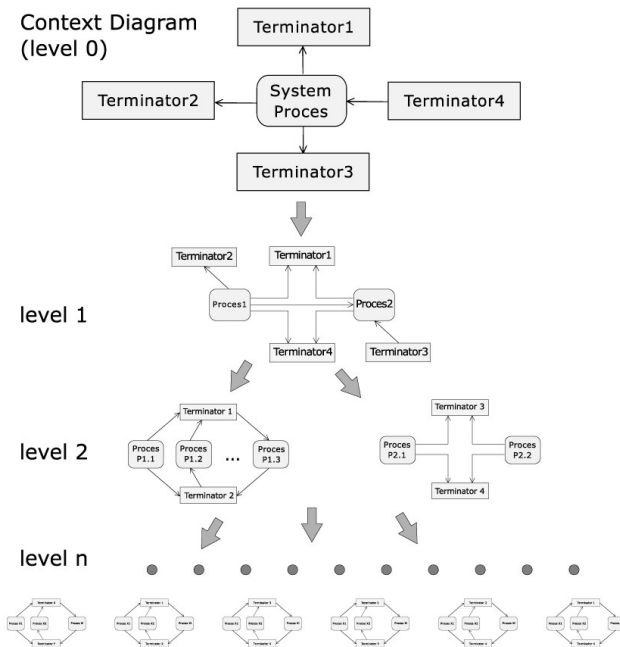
Context Diagram (level 0)

Terminator1

Terminator2

System Proces

Terminator4

Terminator3

Terminator2

Terminator1

level 1

Proces1

Proces2

Terminator4

Terminator3

Terminator 1

level 2

Proces P1.1

Proces P1.2

...

Proces P1.3

Terminator 2

Terminator 3

Proces P2.1

Proces P2.2

Terminator 4

level n

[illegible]